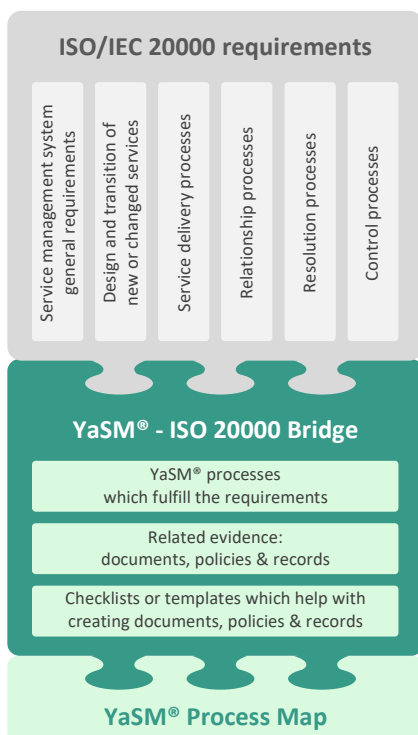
ISO/IEC 20000 requirements

Service management system general requirements

Design and transition of new or changed services

Service delivery processes

Relationship processes

Resolution processes

Control processes

YaSM® - ISO 20000 Bridge

YaSM® processes which fulfill the requirements

Related evidence: documents, policies & records

Checklists or templates which help with creating documents, policies & records

YaSM® Process Map